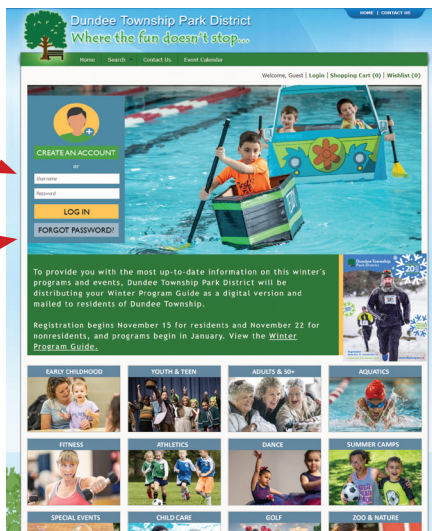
HOME | CONTACT US

Dundee Township Park District
Where the fun doesn't stop...

Home Search Contact Us Event Calendar

Welcome, Guest | Login | Shopping Cart (0) | Wishlist (0)

CREATE AN ACCOUNT
or
Username
Password
LOG IN
FORGOT PASSWORD?

To provide you with the most up-to-date information on this winter's programs and events, Dundee Township Park District will be distributing your Winter Program Guide as a digital version and mailed to residents of Dundee Township.

Registration begins November 15 for residents and November 22 for nonresidents, and programs begin in January. View the Winter Program Guide.

Dundee Township Park District
20

EARLY CHILDHOOD
YOUTH & TEEN
ADULTS & 50+
AQUATICS
FITNESS
ATHLETICS
DANCE
SUMMER CAMPS
SPECIAL EVENTS
CHILD CARE
GOLF
ZOO & NATURE